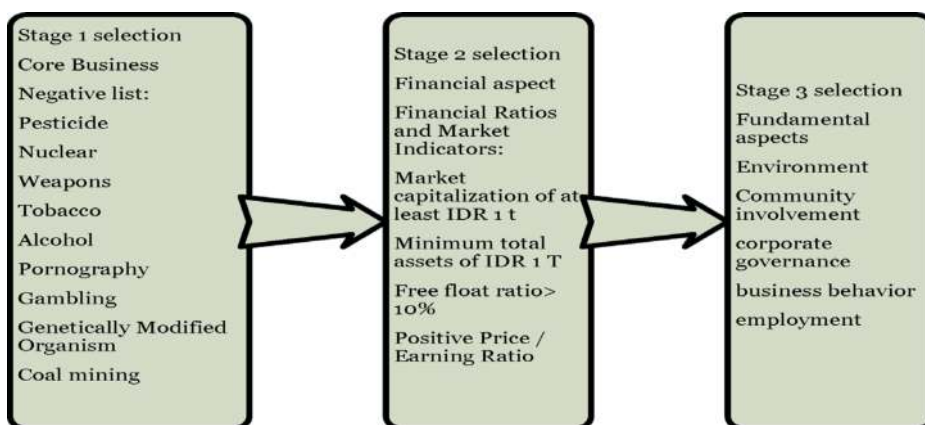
Stage 1 selection

Core Business

Negative list:

Pesticide

Nuclear

Weapons

Tobacco

Alcohol

Pornography

Gambling

Genetically Modified Organism

Coal mining

Stage 2 selection

Financial aspect

Financial Ratios and Market Indicators:

Market capitalization of at least IDR 1 t

Minimum total assets of IDR 1 T

Free float ratio> 10%

Positive Price / Earning Ratio

Stage 3 selection

Fundamental aspects

Environment

Community involvement

corporate governance

business behavior

employment